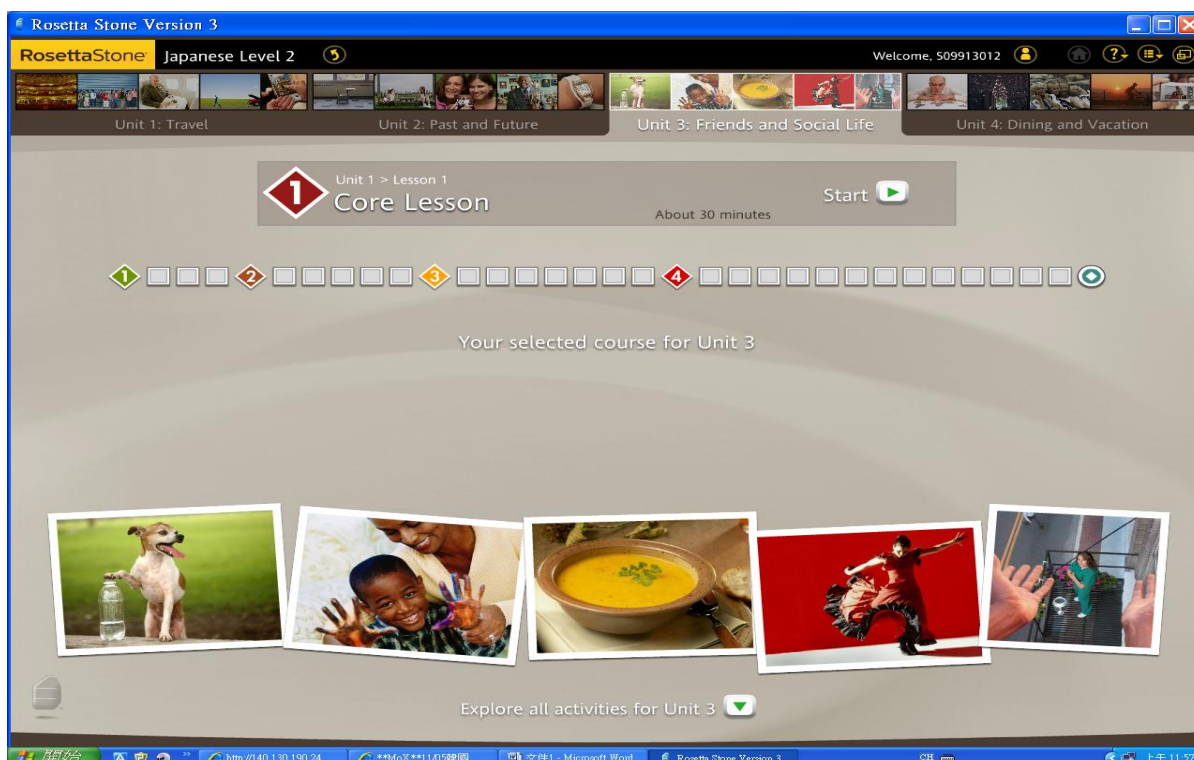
Rosetta Stone Version 3

RosettaStone Japanese Level 2

Welcome, S09913012

Unit 1: Travel

Unit 2: Past and Future

Unit 3: Friends and Social Life

Unit 4: Dining and Vacation

1

Unit 1 > Lesson 1

Core Lesson

Start

About 30 minutes

1 2 3 4

Your selected course for Unit 3

Explore all activities for Unit 3

開始

http://140.130.190.24...

**MoX**11/05韓國

文件1 - Microsoft Word

Rosetta Stone Version 3

CH

上午 11:57